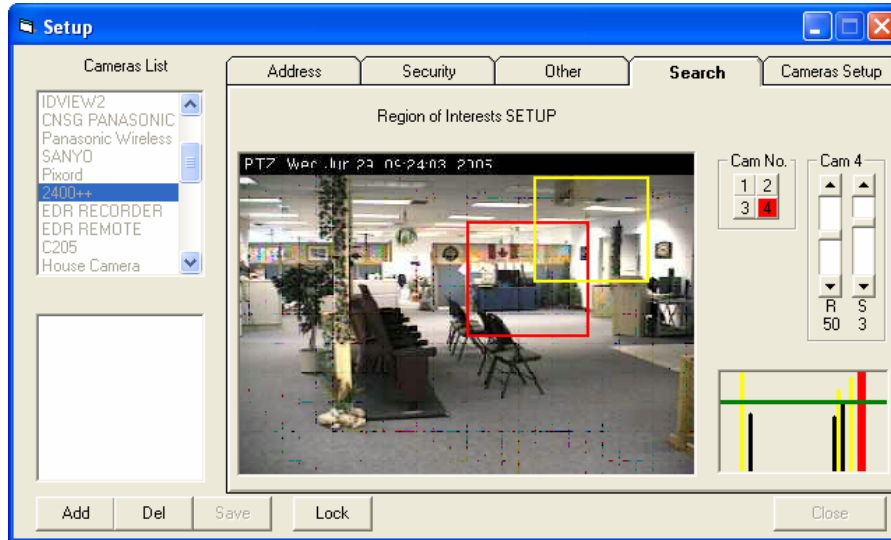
Setup

Cameras List

IDVIEW2
CNSG PANASONIC
Panasonic Wireless
SANYO
Pixord
2400++
EDR RECORDER
EDR REMOTE
C205
House Camera

Address | Security | Other | Search | Cameras Setup

Region of Interests SETUP

PTZ Wed Jun 23 09:24:03 2005

Cam No.
1 2
3 4

Cam 4
R
50
S
3

Add | Del | Save | Lock | Close